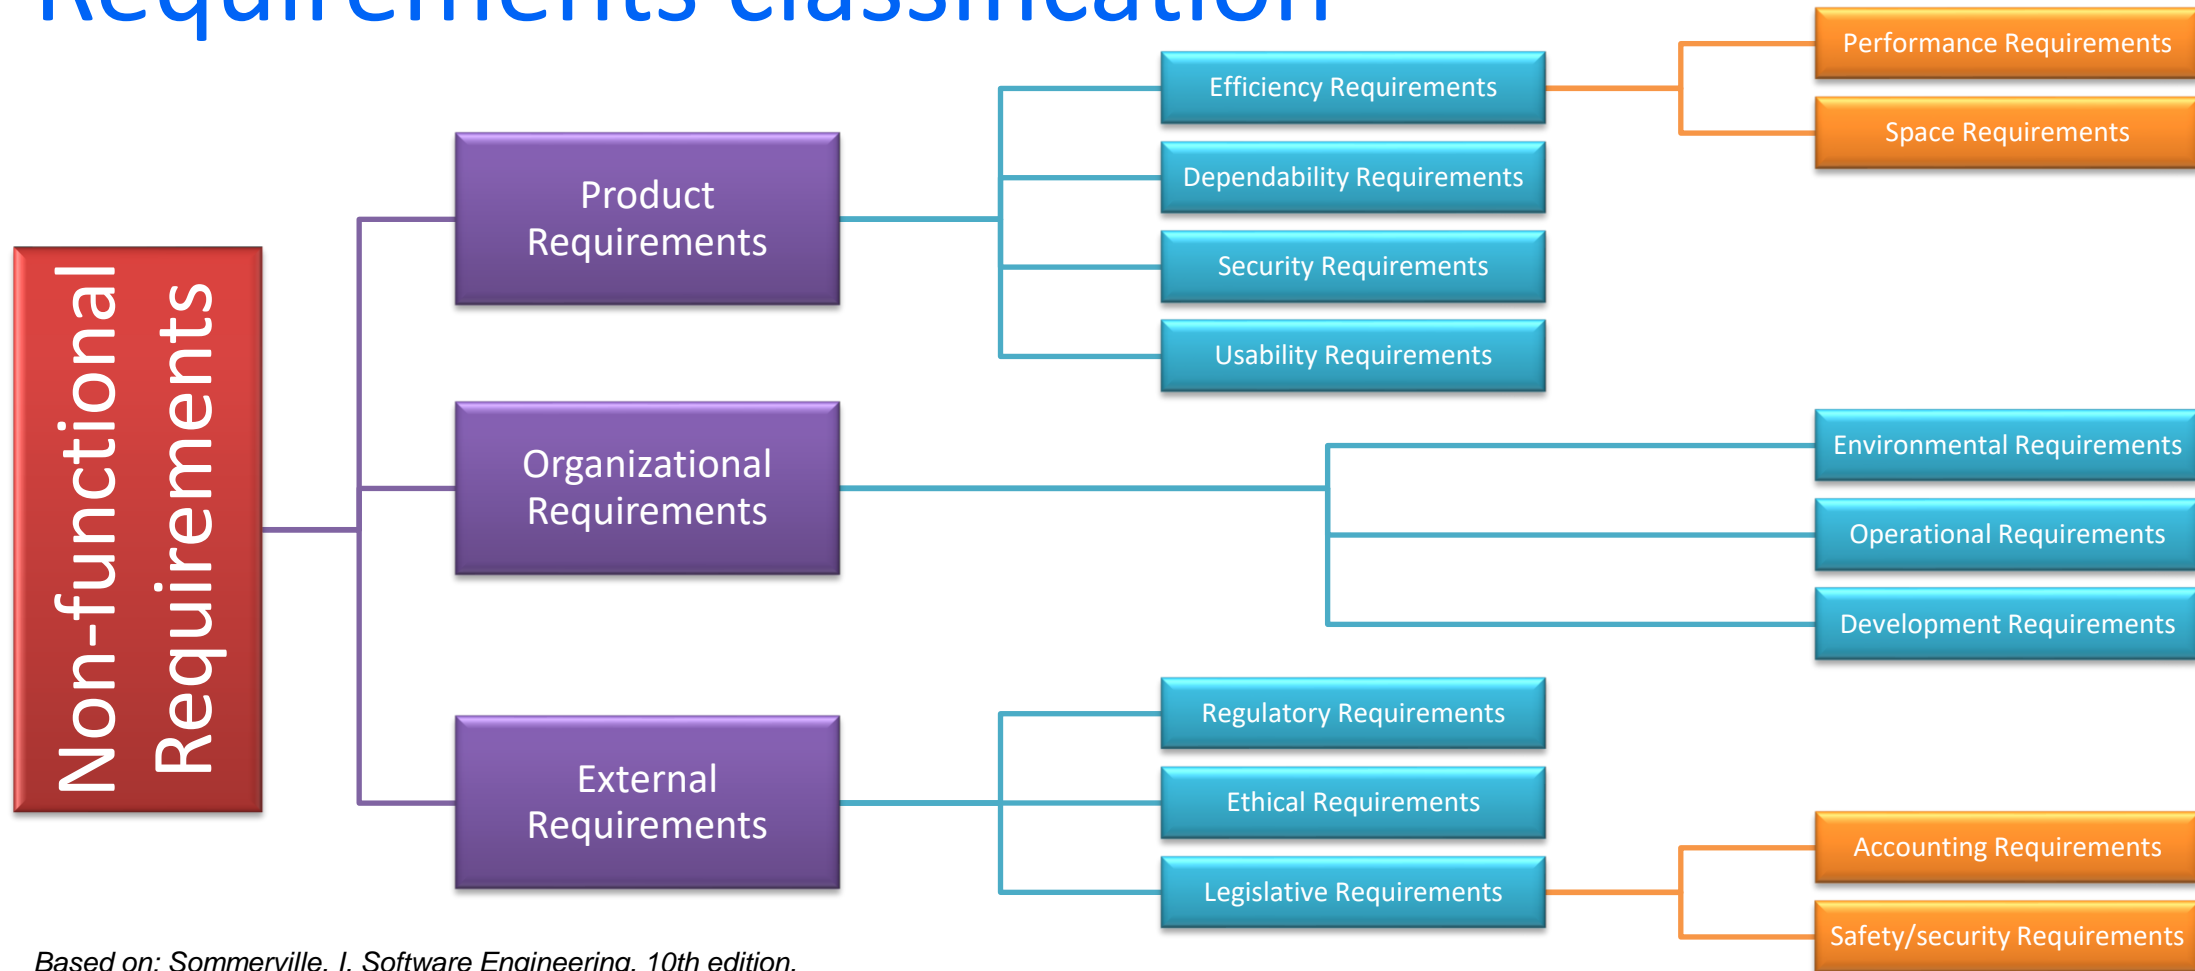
Requirements classification

Non-functional Requirements

Product Requirements

Organizational Requirements

External Requirements

Efficiency Requirements

Dependability Requirements

Security Requirements

Usability Requirements

Performance Requirements

Space Requirements

Environmental Requirements

Operational Requirements

Development Requirements

Regulatory Requirements

Ethical Requirements

Legislative Requirements

Accounting Requirements

Safety/security Requirements

Based on: Sommerville, I. Software Engineering, 10th edition.